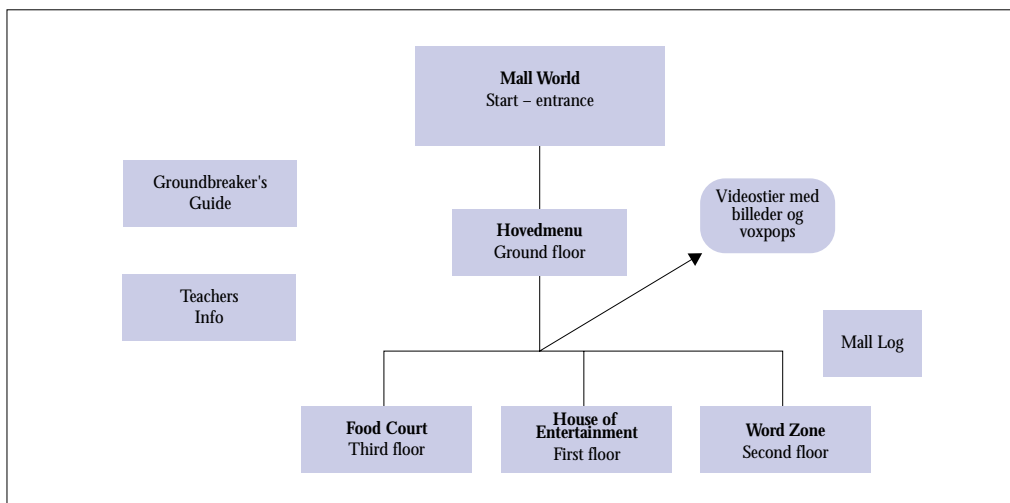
**Mall World**
Start – entrance

Groundbreaker's Guide

**Hovedmenu**
Ground floor

Videostier med billeder og voxpops

Teachers Info

Mall Log

**Food Court**
Third floor

**House of Entertainment**
First floor

**Word Zone**
Second floor